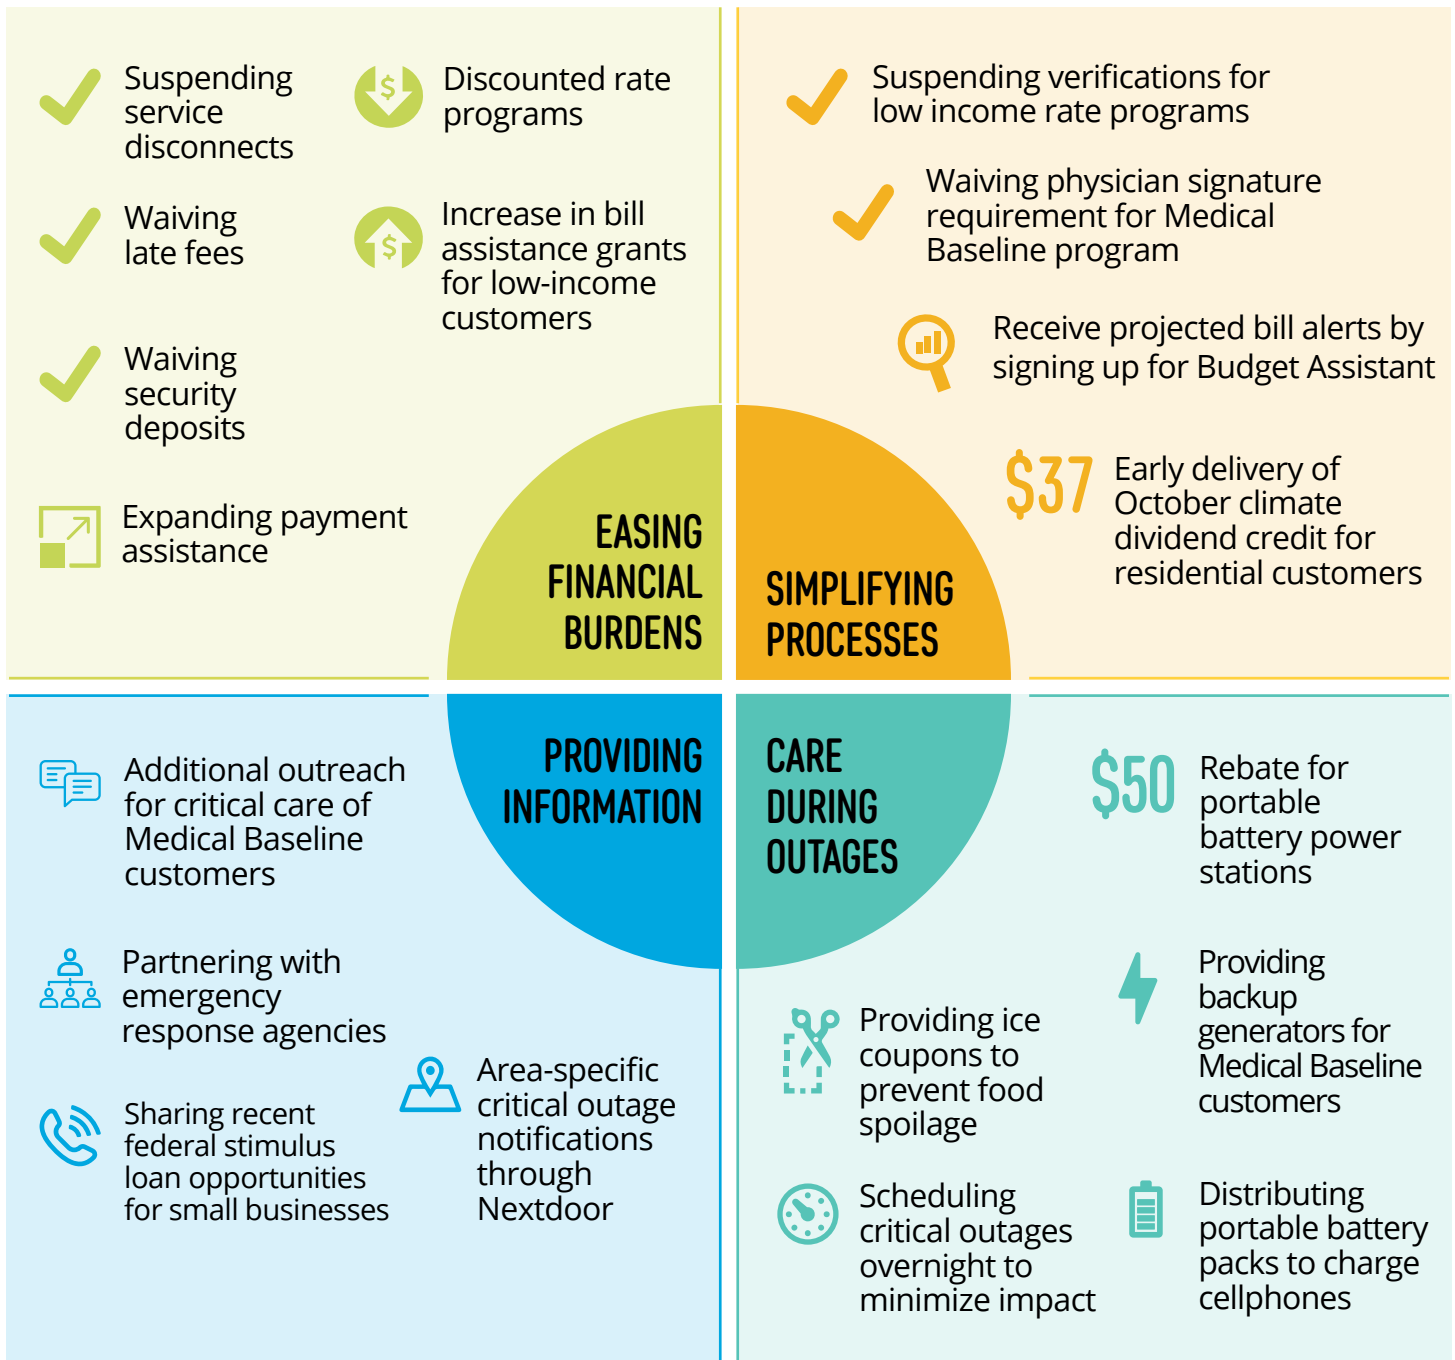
Suspending service disconnects

Discounted rate programs

Waiving late fees

Increase in bill assistance grants for low-income customers

Waiving security deposits

Expanding payment assistance

EASING FINANCIAL BURDENS

Suspending verifications for low income rate programs

Waiving physician signature requirement for Medical Baseline program

Receive projected bill alerts by signing up for Budget Assistant

$37 Early delivery of October climate dividend credit for residential customers

SIMPLIFYING PROCESSES

PROVIDING INFORMATION

Additional outreach for critical care of Medical Baseline customers

Partnering with emergency response agencies

Sharing recent federal stimulus loan opportunities for small businesses

Area-specific critical outage notifications through Nextdoor

CARE DURING OUTAGES

$50 Rebate for portable battery power stations

Providing backup generators for Medical Baseline customers

Providing ice coupons to prevent food spoilage

Scheduling critical outages overnight to minimize impact

Distributing portable battery packs to charge cellphones